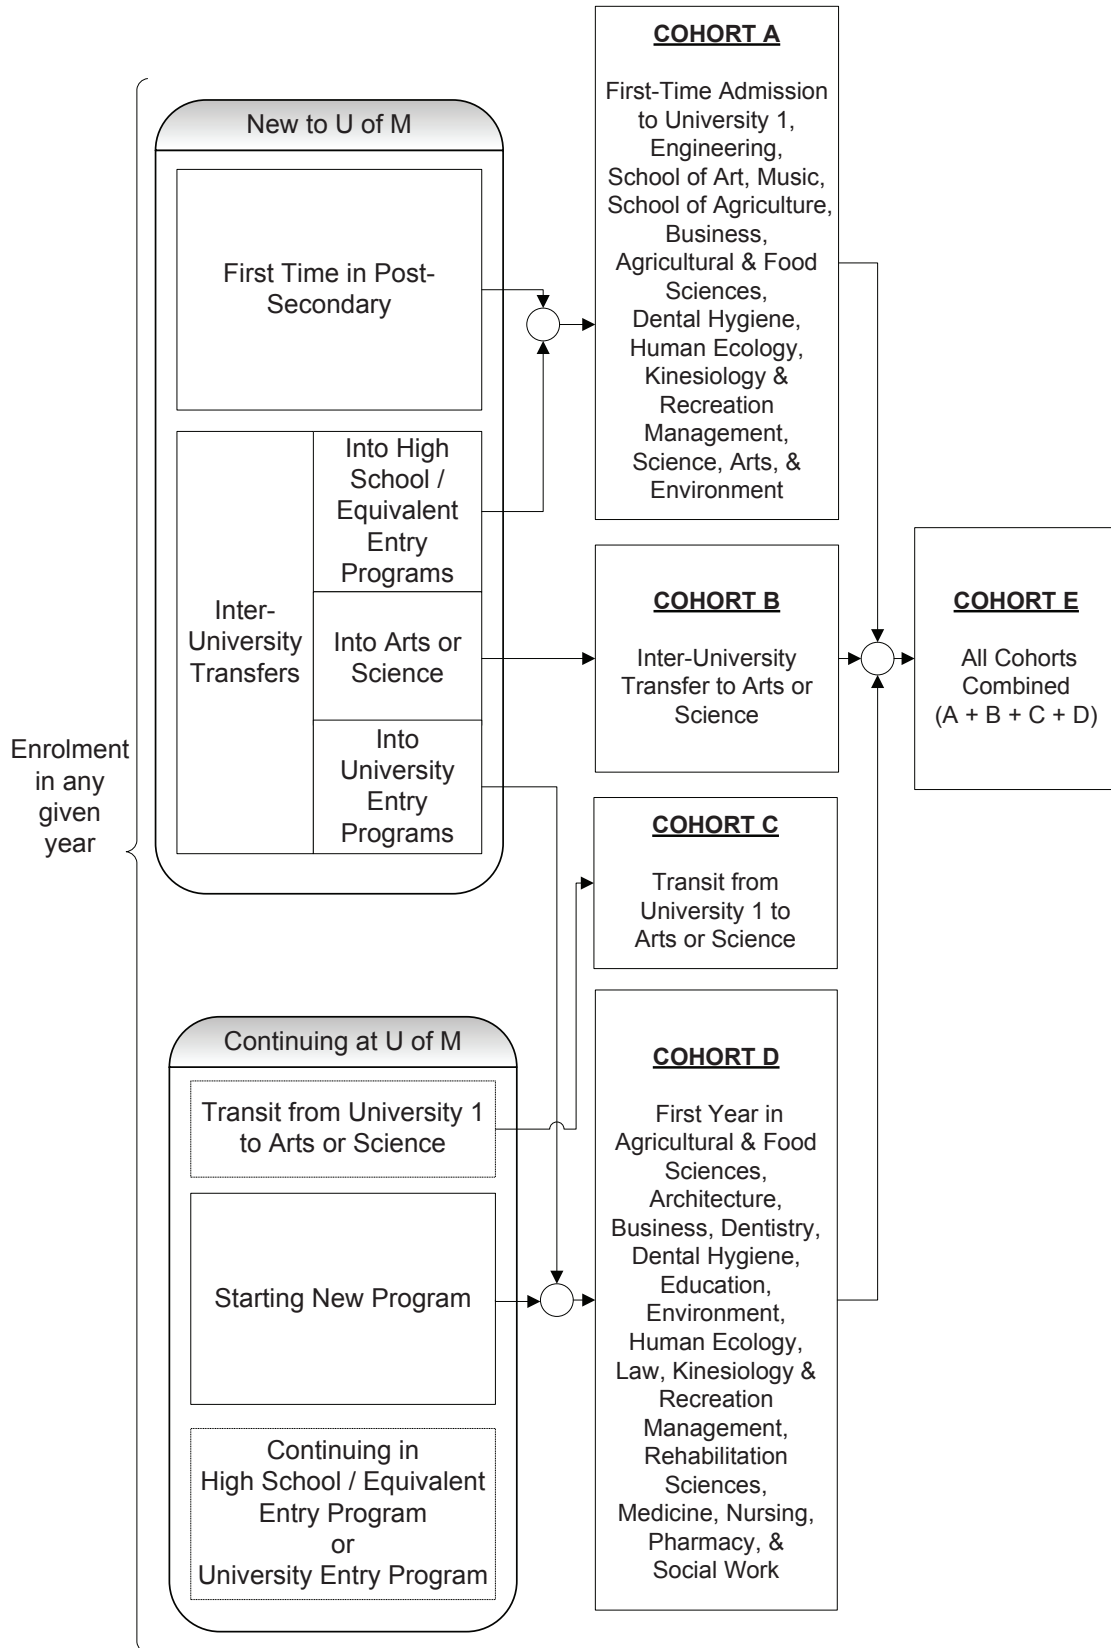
Enrolment in any given year

New to U of M

First Time in Post-Secondary

Inter-University Transfers

Into High School / Equivalent Entry Programs

Into Arts or Science

Into University Entry Programs

Continuing at U of M

Transit from University 1 to Arts or Science

Starting New Program

Continuing in High School / Equivalent Entry Program or University Entry Program

COHORT A

First-Time Admission to University 1, Engineering, School of Art, Music, School of Agriculture, Business, Agricultural & Food Sciences, Dental Hygiene, Human Ecology, Kinesiology & Recreation Management, Science, Arts, & Environment

COHORT B

Inter-University Transfer to Arts or Science

COHORT C

Transit from University 1 to Arts or Science

COHORT D

First Year in Agricultural & Food Sciences, Architecture, Business, Dentistry, Dental Hygiene, Education, Environment, Human Ecology, Law, Kinesiology & Recreation Management, Rehabilitation Sciences, Medicine, Nursing, Pharmacy, & Social Work

COHORT E

All Cohorts Combined (A + B + C + D)